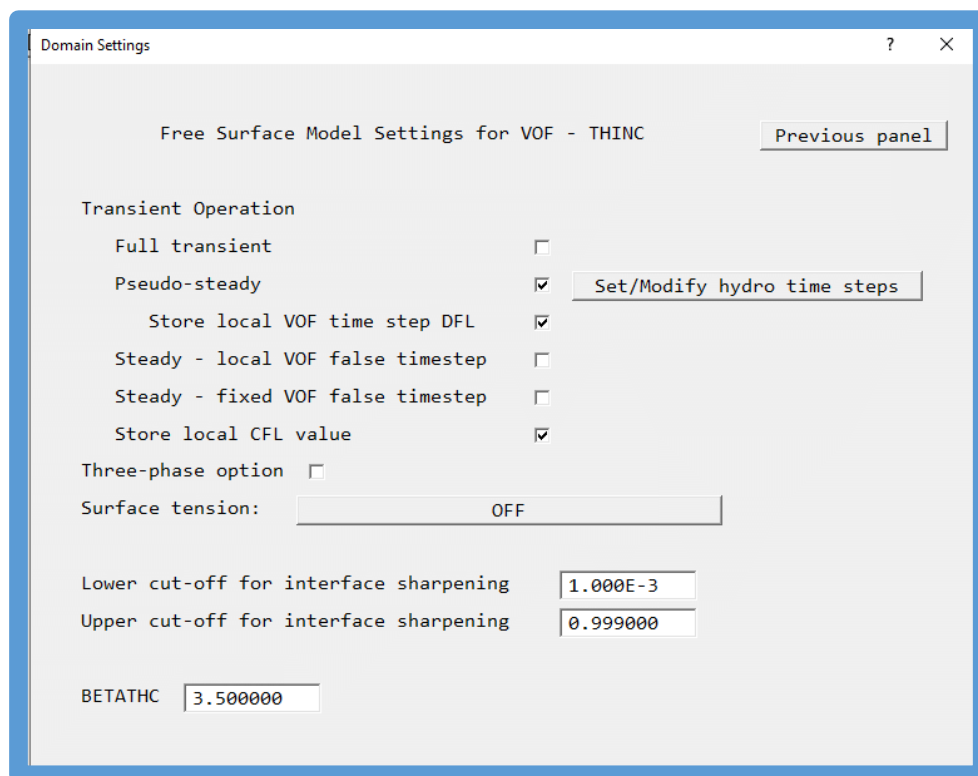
Domain Settings

?

Free Surface Model Settings for VOF - THINC

Previous panel

Transient Operation

Full transient

Pseudo-steady

Set/Modify hydro time steps

Store local VOF time step DFL

Steady - local VOF false timestep

Steady - fixed VOF false timestep

Store local CFL value

Three-phase option

Surface tension:

OFF

Lower cut-off for interface sharpening 1.000E-3

Upper cut-off for interface sharpening 0.999000

BETATHC 3.500000